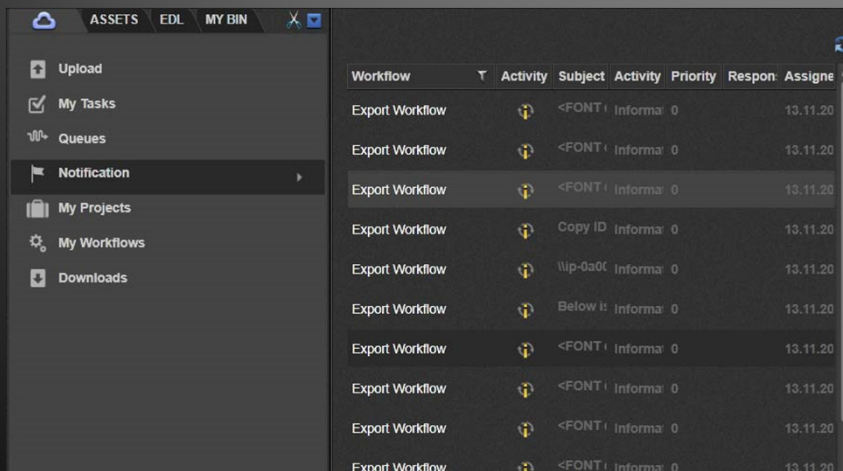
ASSETS EDL MY BIN

Upload
My Tasks
Queues
Notification
My Projects
My Workflows
Downloads

| Workflow | Activity | Subject | Activity | Priority | Respon | Assigne |
|---|---|---|---|---|---|---|
| Export Workflow | | <FONT | Informa | 0 | | 13.11.20 |
| Export Workflow | | <FONT | Informa | 0 | | 13.11.20 |
| Export Workflow | | <FONT | Informa | 0 | | 13.11.20 |
| Export Workflow | | Copy ID | Informa | 0 | | 13.11.20 |
| Export Workflow | | \\ip-0a0 | Informa | 0 | | 13.11.20 |
| Export Workflow | | Below is | Informa | 0 | | 13.11.20 |
| Export Workflow | | <FONT | Informa | 0 | | 13.11.20 |
| Export Workflow | | <FONT | Informa | 0 | | 13.11.20 |
| Export Workflow | | <FONT | Informa | 0 | | 13.11.20 |
| Export Workflow | | <FONT | Informa | 0 | | 13.11.20 |